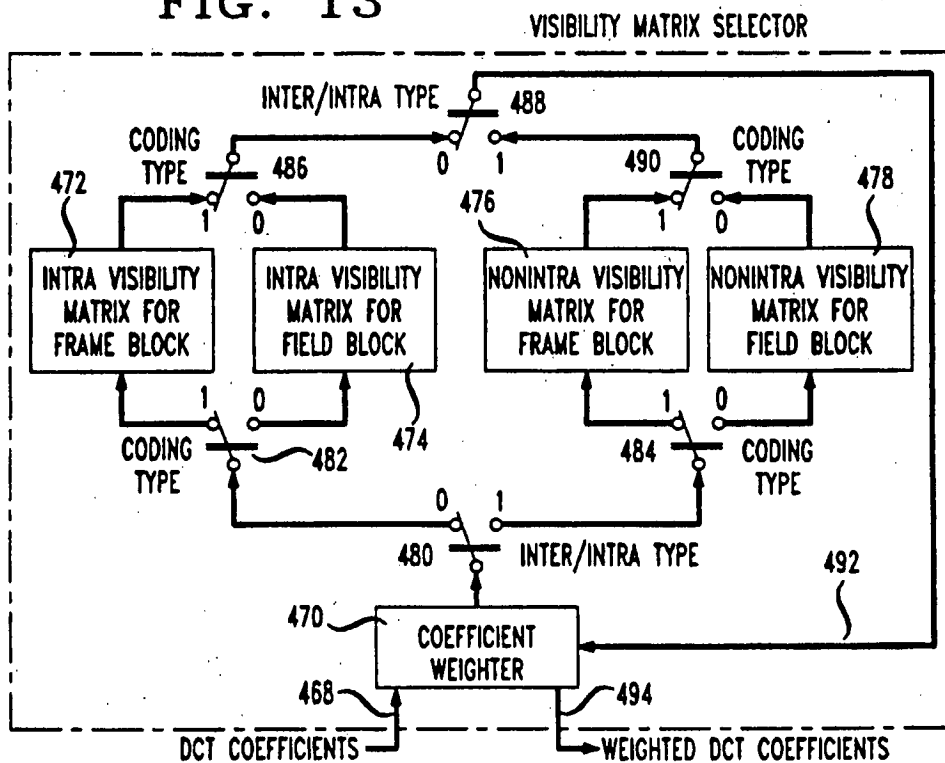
FIG. 13

VISIBILITY MATRIX SELECTOR

INTER/INTRA TYPE
488
0
1

CODING TYPE
486
1
0

490
CODING TYPE
1
0

472
476
478

INTRA VISIBILITY MATRIX FOR FRAME BLOCK

INTRA VISIBILITY MATRIX FOR FIELD BLOCK

NONINTRA VISIBILITY MATRIX FOR FRAME BLOCK

NONINTRA VISIBILITY MATRIX FOR FIELD BLOCK

1
0
474
1
0

CODING TYPE
482

484
CODING TYPE

0
1
480
INTER/INTRA TYPE

492

470
COEFFICIENT WEIGHTER

468
494

DCT COEFFICIENTS
WEIGHTED DCT COEFFICIENTS